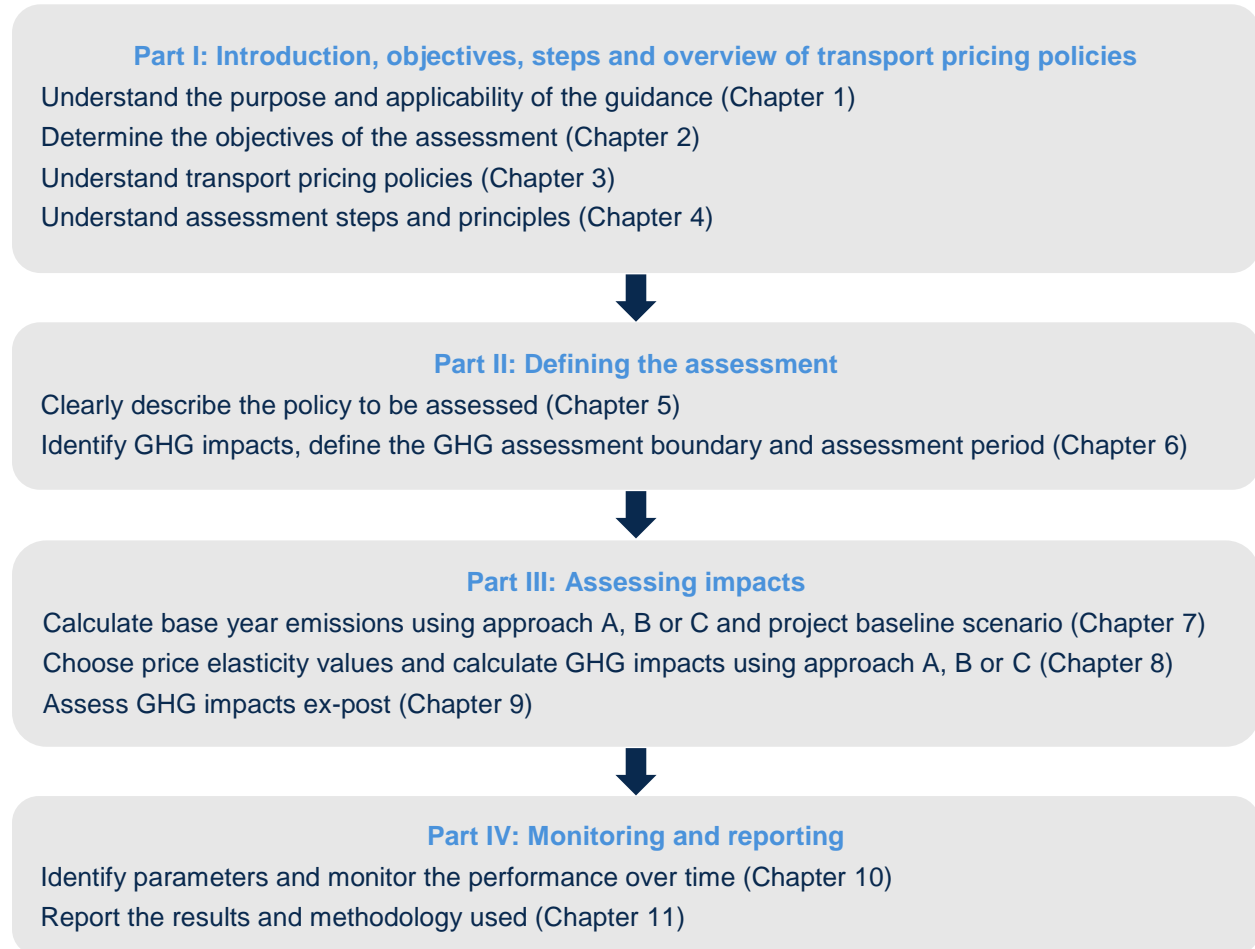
Part I: Introduction, objectives, steps and overview of transport pricing policies
Understand the purpose and applicability of the guidance (Chapter 1)
Determine the objectives of the assessment (Chapter 2)
Understand transport pricing policies (Chapter 3)
Understand assessment steps and principles (Chapter 4)

Part II: Defining the assessment
Clearly describe the policy to be assessed (Chapter 5)
Identify GHG impacts, define the GHG assessment boundary and assessment period (Chapter 6)

Part III: Assessing impacts
Calculate base year emissions using approach A, B or C and project baseline scenario (Chapter 7)
Choose price elasticity values and calculate GHG impacts using approach A, B or C (Chapter 8)
Assess GHG impacts ex-post (Chapter 9)

Part IV: Monitoring and reporting
Identify parameters and monitor the performance over time (Chapter 10)
Report the results and methodology used (Chapter 11)